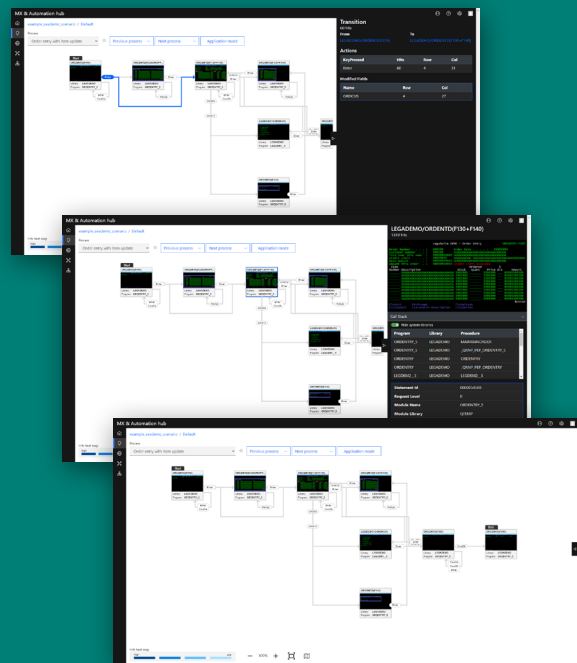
MX & Automation hub

example_pseudemo_scenario / Default

Process

Order entry with item update

Previous process

Next process

Application model

Transition

Actions

| Key Pressed | Hits | Row | Col |
|---|---|---|---|
| Enter | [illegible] | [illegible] | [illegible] |

Modified Fields

| Name | Row | Col |
|---|---|---|
| ORDENTRY | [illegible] | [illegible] |

MX & Automation hub

example_pseudemo_scenario / Default

Process

Order entry with item update

Previous process

Next process

Application model

LEGADEMO/ORDENTD(F130+F140)

Call Stack

| Program | Library | Procedure |
|---|---|---|
| ORDENTRY_1 | LEGADEMO | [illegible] |
| ORDENTRY_1 | LEGADEMO | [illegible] |
| ORDENTRY | LEGADEMO | ORDENTRY |
| ORDENTRY | LEGADEMO | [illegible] |
| LEGDEMO2_1 | LEGADEMO | LEGDEMO2_1 |

Statement Id

Request Level

Module Name

Module Library

MX & Automation hub

example_pseudemo_scenario / Default

Process

Order entry with item update

Previous process

Next process

Application model

Start

End

100%